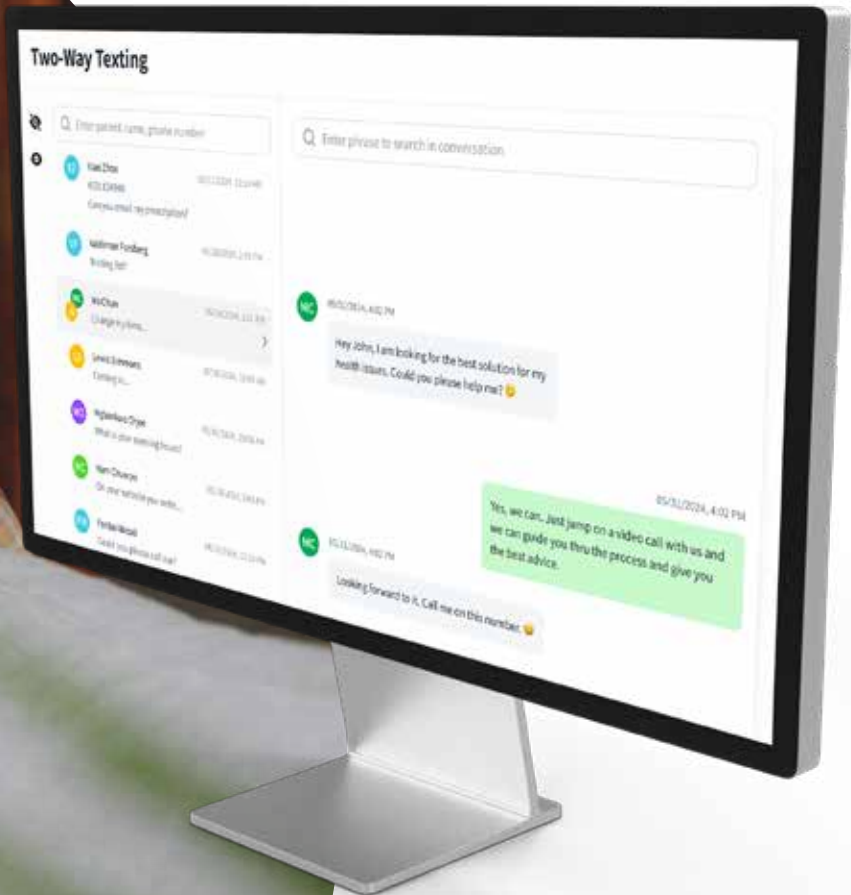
Two-Way Texting

Enter patient name, phone number

Xiao Zhou
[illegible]
Can you email my prescription?

Waldemar Forsberg
Testing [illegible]

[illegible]
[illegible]

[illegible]
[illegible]

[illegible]
What is your working hours?

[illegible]
On your website you write...

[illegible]
Could you please call me?

Enter phrase to search in conversation

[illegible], 4:02 PM

Hey John, I am looking for the best solution for my health issues. Could you please help me?

05/31/2024, 4:02 PM

Yes, we can. Just jump on a video call with us and we can guide you thru the process and give you the best advice.

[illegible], 4:02 PM

Looking forward to it. Call me on this number.